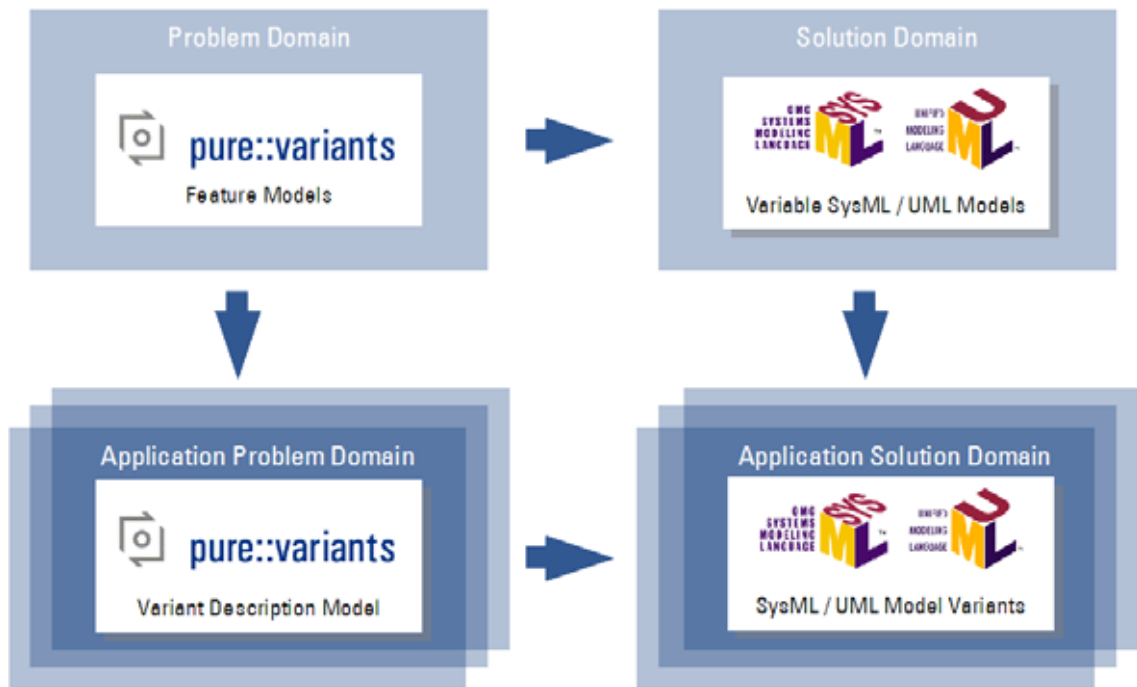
Problem Domain

pure::variants

Feature Models

Solution Domain

OMG SYSTEMS MODELING LANGUAGE SYS ML

UNIFIED MODELING LANGUAGE UML

Variable SysML / UML Models

Application Problem Domain

pure::variants

Variant Description Model

Application Solution Domain

OMG SYSTEMS MODELING LANGUAGE SYS ML

UNIFIED MODELING LANGUAGE UML

SysML / UML Model Variants